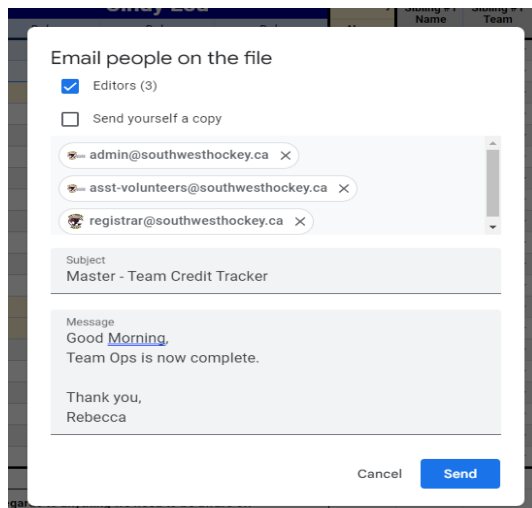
Email people on the file

Editors (3)

Send yourself a copy

admin@southwesthockey.ca

asst-volunteers@southwesthockey.ca

registrar@southwesthockey.ca

Subject
Master - Team Credit Tracker

Message
Good Morning,
Team Ops is now complete.

Thank you,
Rebecca

Cancel
Send